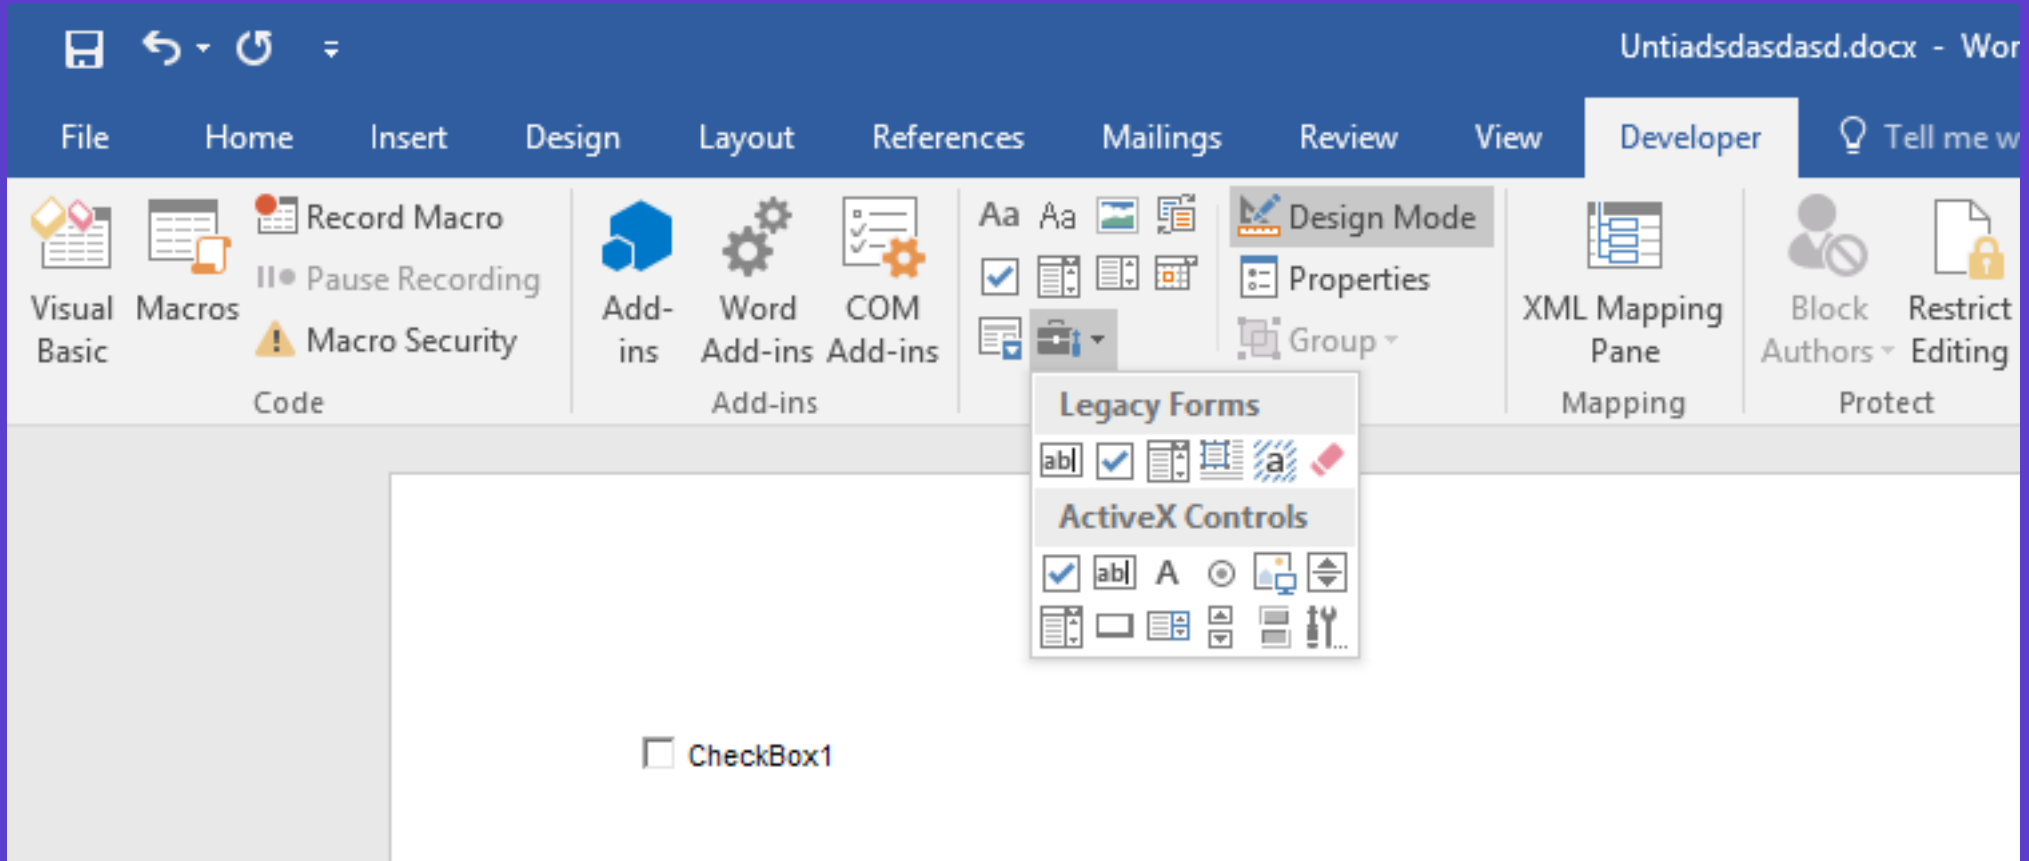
Untiadsdasdasd.docx - Wor

File Home Insert Design Layout References Mailings Review View Developer Tell me w

Visual Basic
Macros
Record Macro
Pause Recording
Macro Security
Code

Add-ins
Word Add-ins
COM Add-ins
Add-ins

Aa Aa

Design Mode
Properties
Group

XML Mapping Pane
Mapping

Block Authors
Restrict Editing
Protect

Legacy Forms
ab|
ActiveX Controls
ab| A

CheckBox1